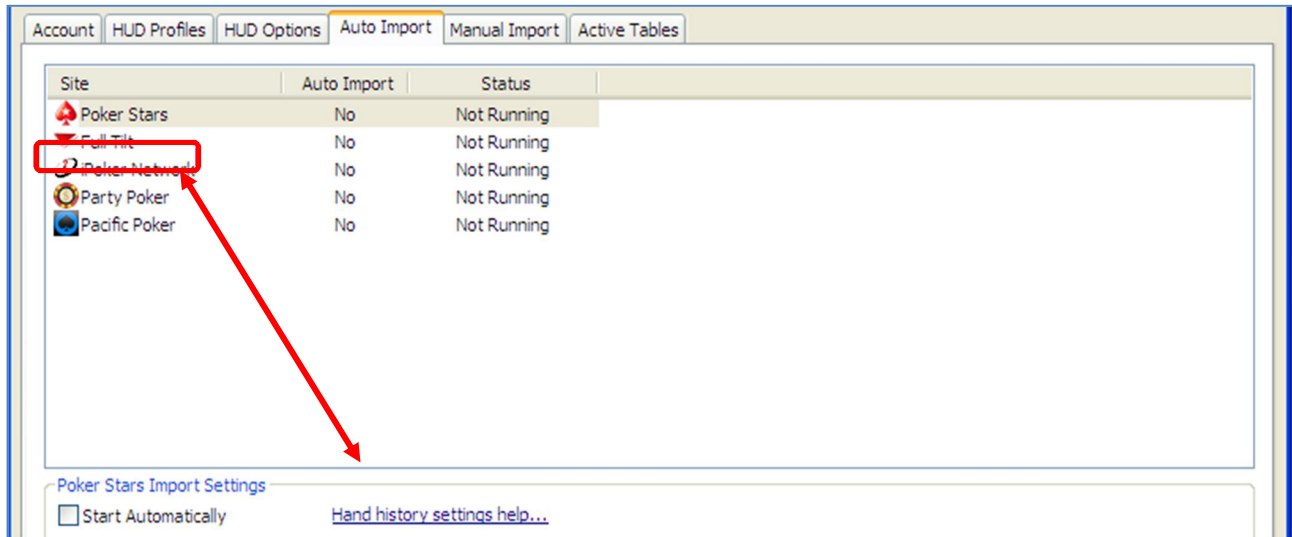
Account | HUD Profiles | HUD Options | Auto Import | Manual Import | Active Tables

| Site | Auto Import | Status |
|---|---|---|
| Poker Stars | No | Not Running |
| Full Tilt | No | Not Running |
| iPoker Network | No | Not Running |
| Party Poker | No | Not Running |
| Pacific Poker | No | Not Running |

Poker Stars Import Settings

Start Automatically

Hand history settings help...